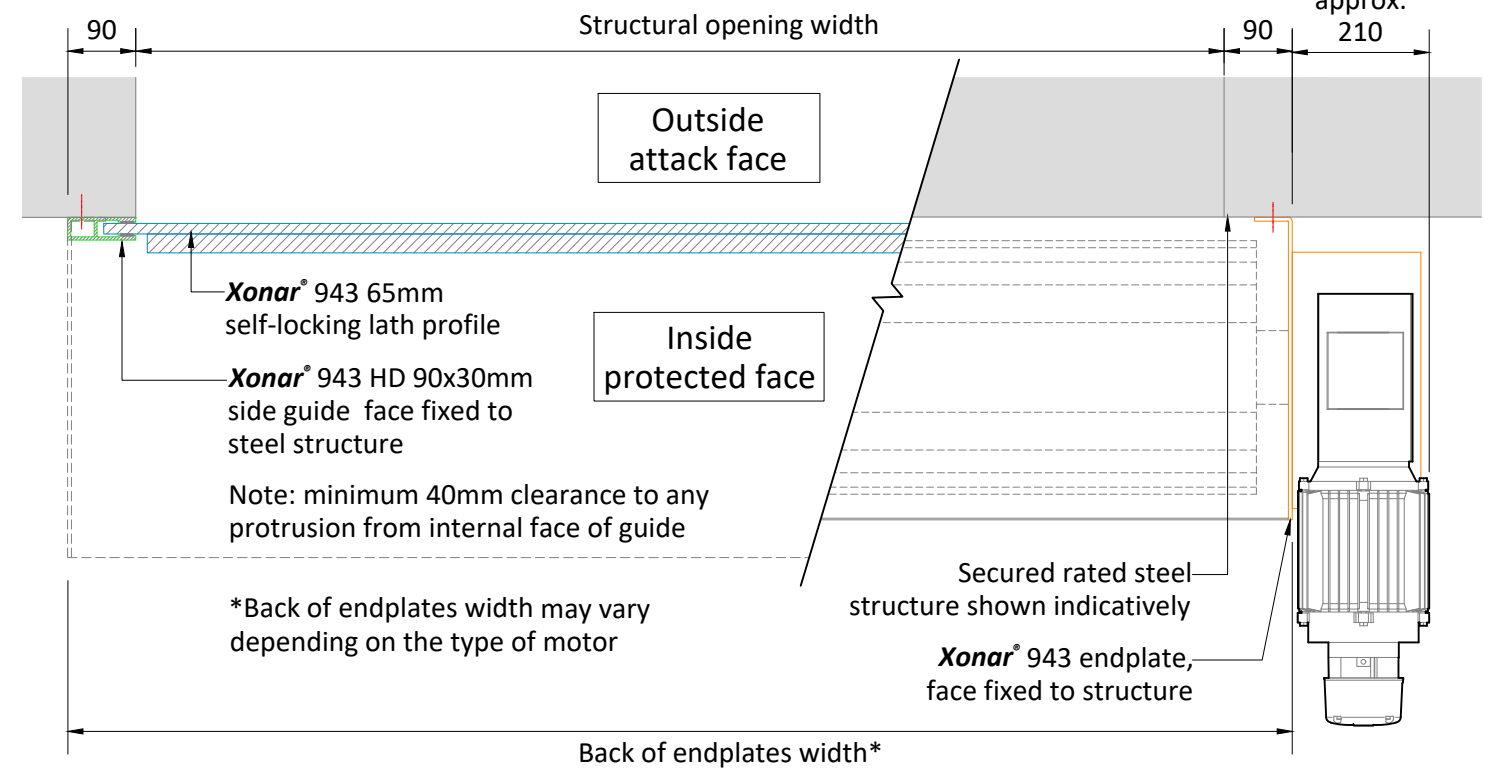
90

Structural opening width

90

approx. 210

Outside attack face

*Xonar*® 943 65mm self-locking lath profile

Inside protected face

*Xonar*® 943 HD 90x30mm side guide face fixed to steel structure

Note: minimum 40mm clearance to any protrusion from internal face of guide

Secured rated steel structure shown indicatively

*Back of endplates width may vary depending on the type of motor

*Xonar*® 943 endplate, face fixed to structure

Back of endplates width*